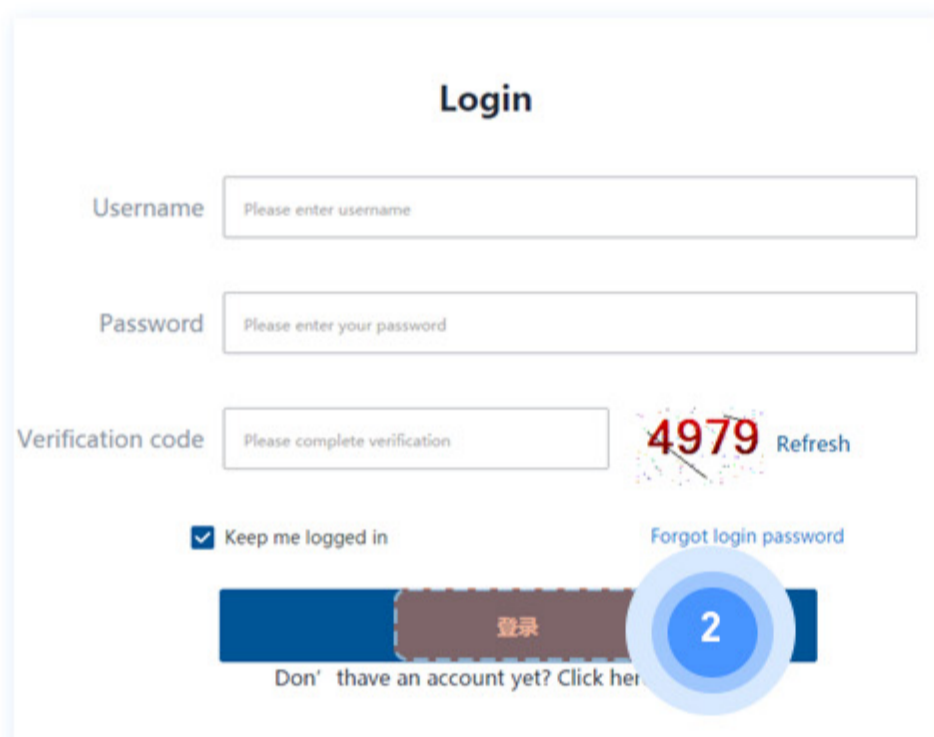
Login

Username
Please enter username

Password
Please enter your password

Verification code
Please complete verification

4979 Refresh

Keep me logged in

Forgot login password

登录

2

Don’ thave an account yet? Click her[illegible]